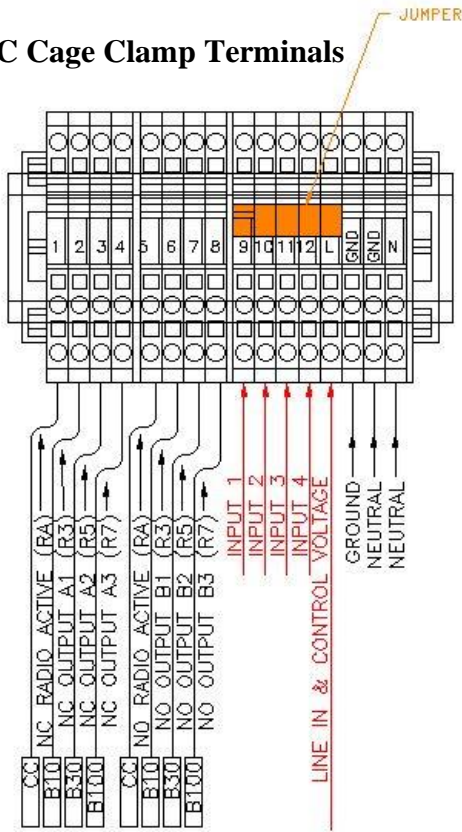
C Cage Clamp Terminals

JUMPER

1 2 3 4 5 6 7 8 9 10 11 12 L GND GND N

NC RADIO ACTIVE (RA)
NC OUTPUT A1 (R3)
NC OUTPUT A2 (R5)
NC OUTPUT A3 (R7)
NO RADIO ACTIVE (RA)
NO OUTPUT B1 (R3)
NO OUTPUT B2 (R5)
NO OUTPUT B3 (R7)
INPUT 1
INPUT 2
INPUT 3
INPUT 4
LINE IN & CONTROL VOLTAGE
GROUND
NEUTRAL
NEUTRAL

CC
B10
B30
B100
CC
B10
B30
B100